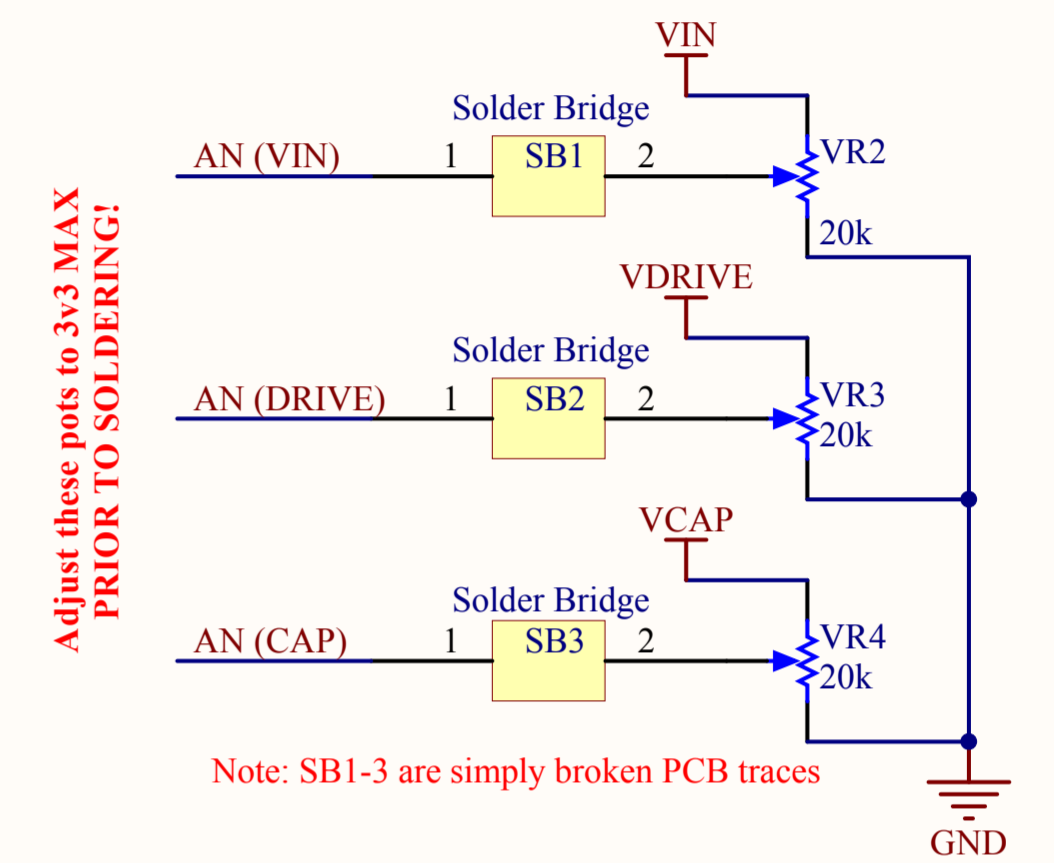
Adjust these pots to 3v3 MAX
PRIOR TO SOLDERING!

VIN

Solder Bridge

AN (VIN) 1 SB1 2

VR2

20k

VDRIVE

Solder Bridge

AN (DRIVE) 1 SB2 2

VR3
20k

VCAP

Solder Bridge

AN (CAP) 1 SB3 2

VR4
20k

Note: SB1-3 are simply broken PCB traces

GND